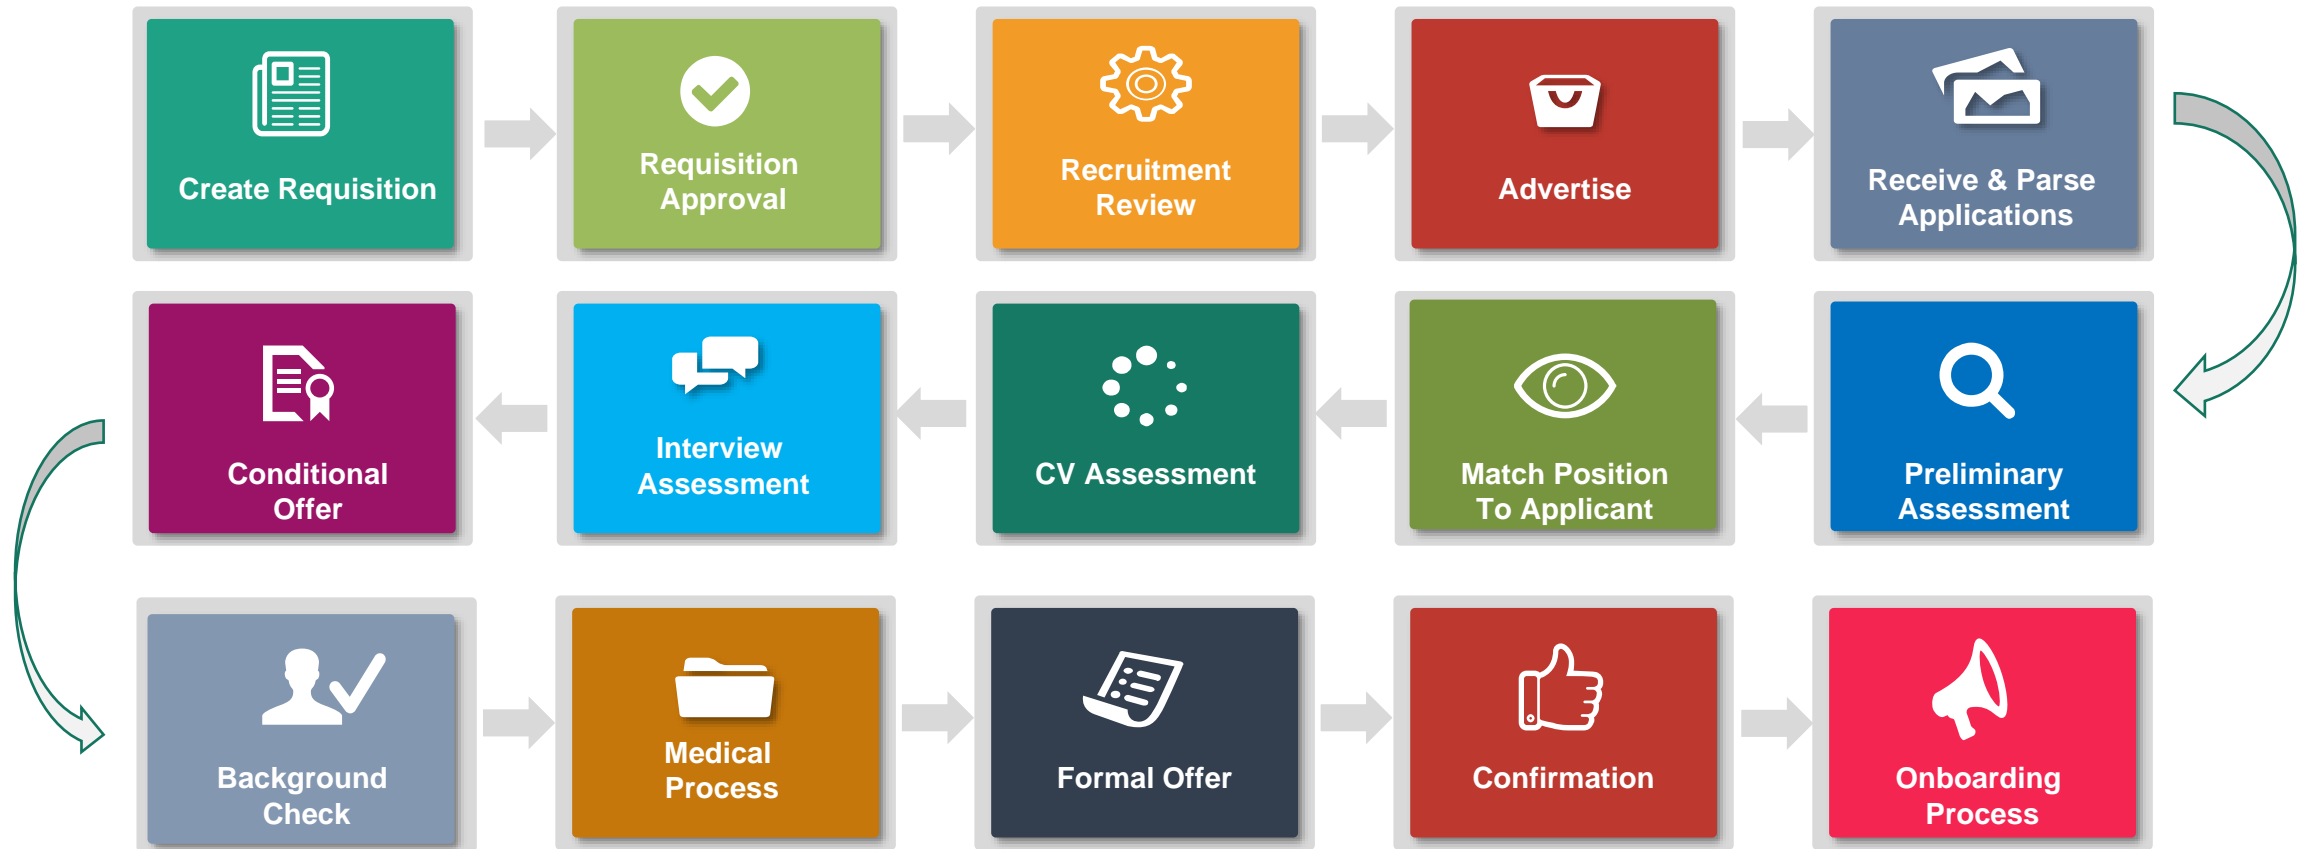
Create Requisition

Requisition Approval

Recruitment Review

Advertise

Receive & Parse Applications

Preliminary Assessment

Match Position To Applicant

CV Assessment

Interview Assessment

Conditional Offer

Background Check

Medical Process

Formal Offer

Confirmation

Onboarding Process